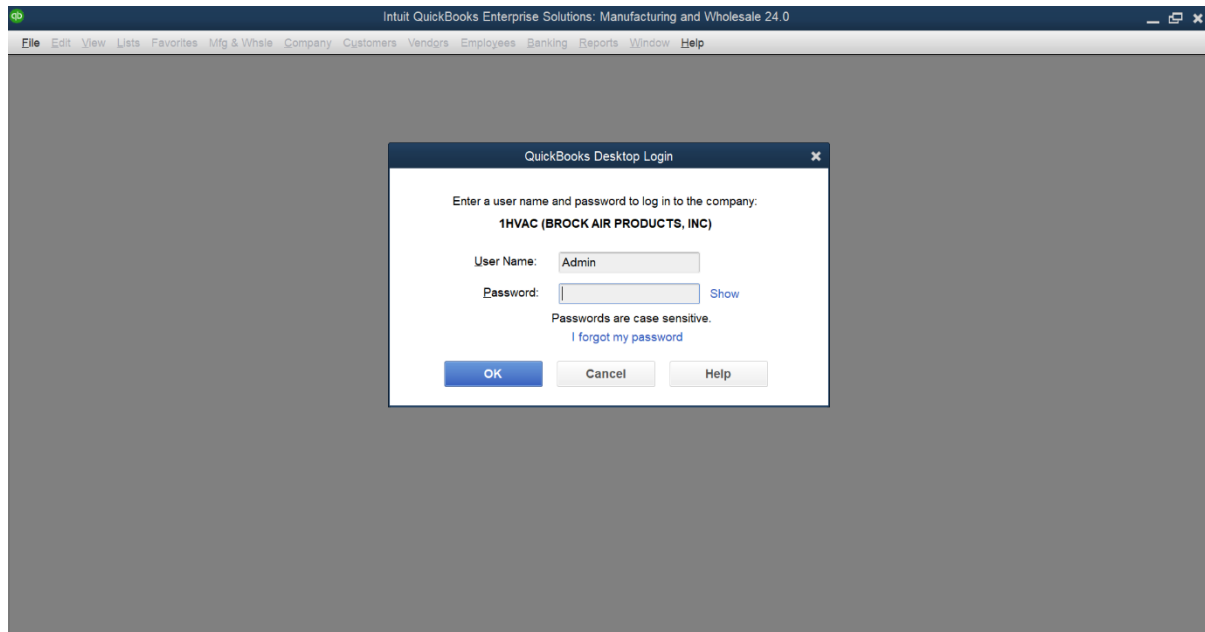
qb Intuit QuickBooks Enterprise Solutions: Manufacturing and Wholesale 24.0

File Edit View Lists Favorites Mfg & Whsle Company Customers Vendors Employees Banking Reports Window Help

QuickBooks Desktop Login

Enter a user name and password to log in to the company:

1HVAC (BROCK AIR PRODUCTS, INC)

User Name: Admin

Password: Show

Passwords are case sensitive.

I forgot my password

OK Cancel Help